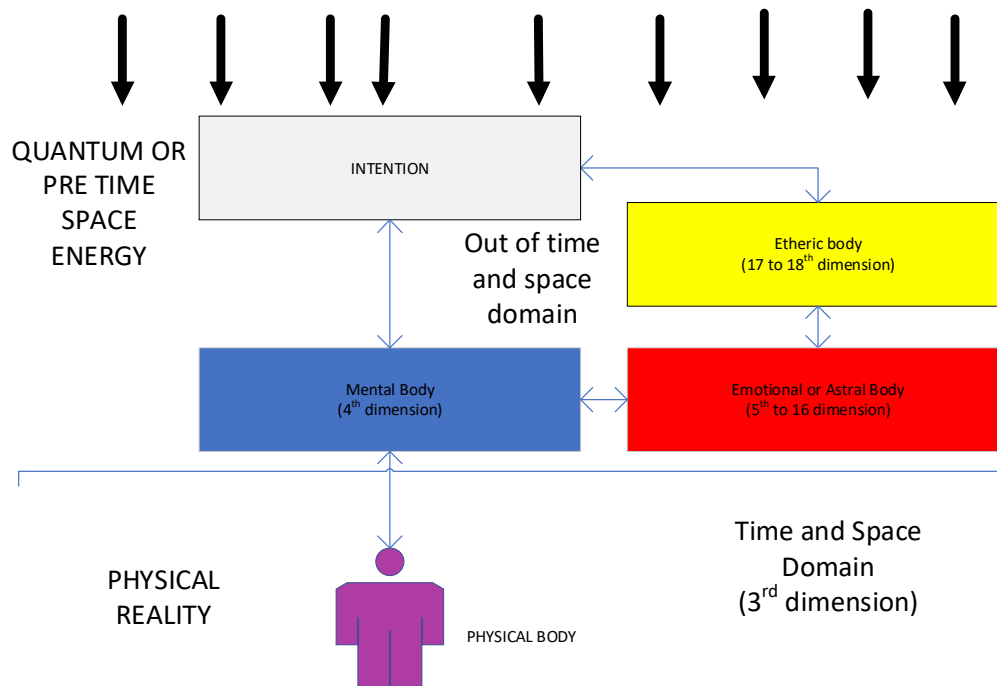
QUANTUM OR PRE TIME SPACE ENERGY

INTENTION

Out of time and space domain

Etheric body
(17 to 18$^{th}$ dimension)

Mental Body
(4$^{th}$ dimension)

Emotional or Astral Body
(5$^{th}$ to 16 dimension)

PHYSICAL REALITY

Time and Space Domain
(3$^{rd}$ dimension)

PHYSICAL BODY